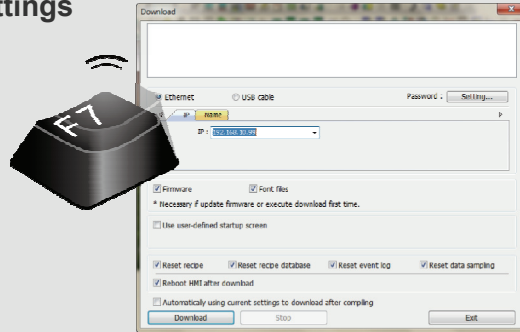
ttings

Download

F7

Ethernet
USB cable
Password :
Setting...
IP
Name
IP : 192.168.10.99

Firmware
Font files
* Necessary if update firmware or execute download first time.

Use user-defined startup screen

Reset recipe
Reset recipe database
Reset event log
Reset data sampling
Reboot HMI after download

Automatically using current settings to download after compiling
Download
Stop
Exit